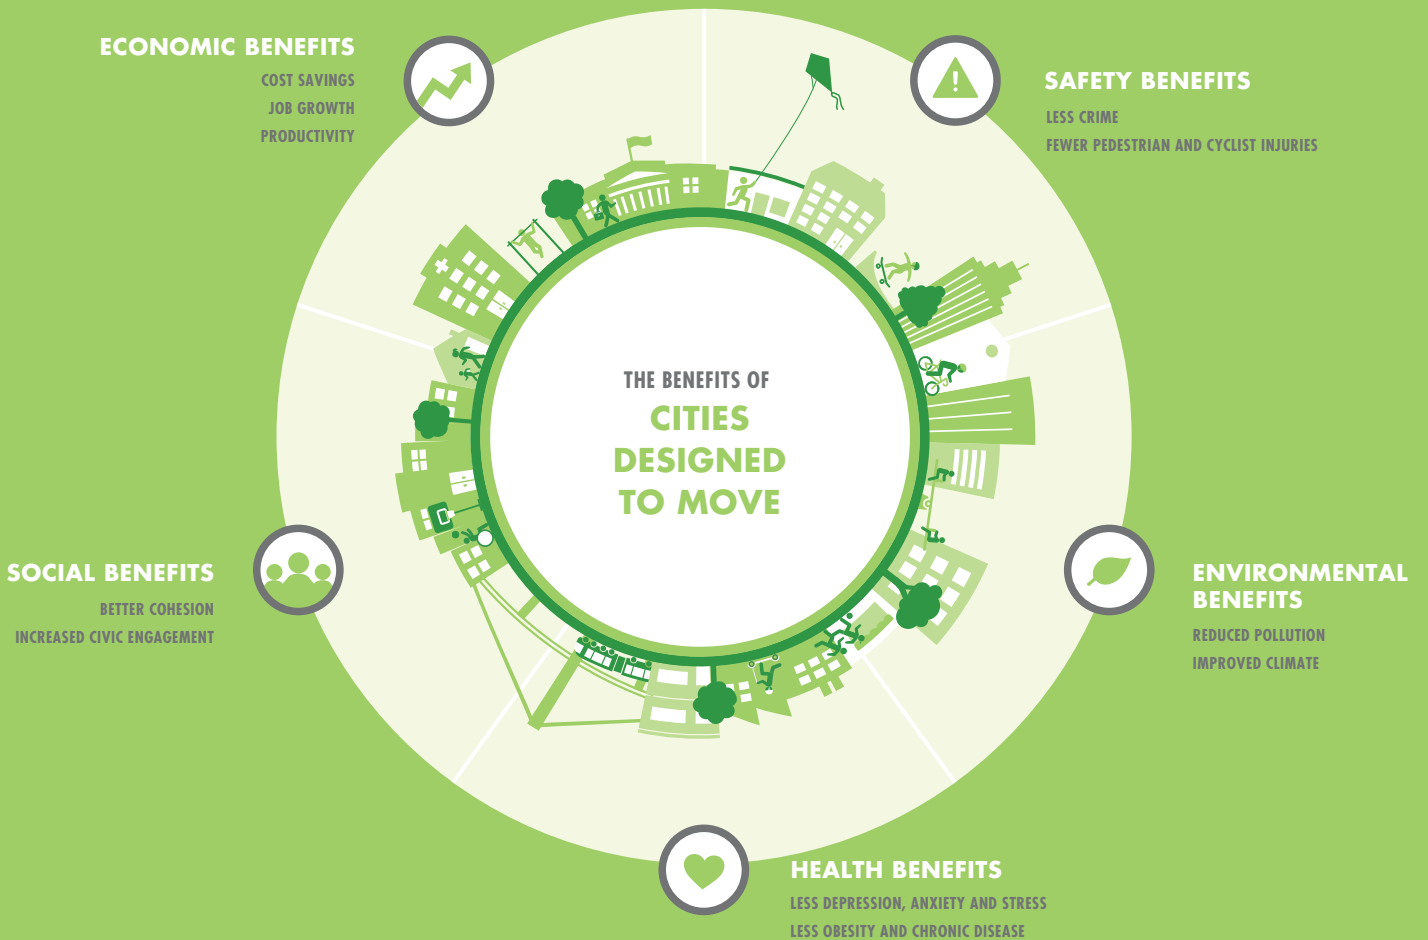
ECONOMIC BENEFITS
COST SAVINGS
JOB GROWTH
PRODUCTIVITY

SAFETY BENEFITS
LESS CRIME
FEWER PEDESTRIAN AND CYCLIST INJURIES

THE BENEFITS OF
CITIES DESIGNED TO MOVE

SOCIAL BENEFITS
BETTER COHESION
INCREASED CIVIC ENGAGEMENT

ENVIRONMENTAL BENEFITS
REDUCED POLLUTION
IMPROVED CLIMATE

HEALTH BENEFITS
LESS DEPRESSION, ANXIETY AND STRESS
LESS OBESITY AND CHRONIC DISEASE